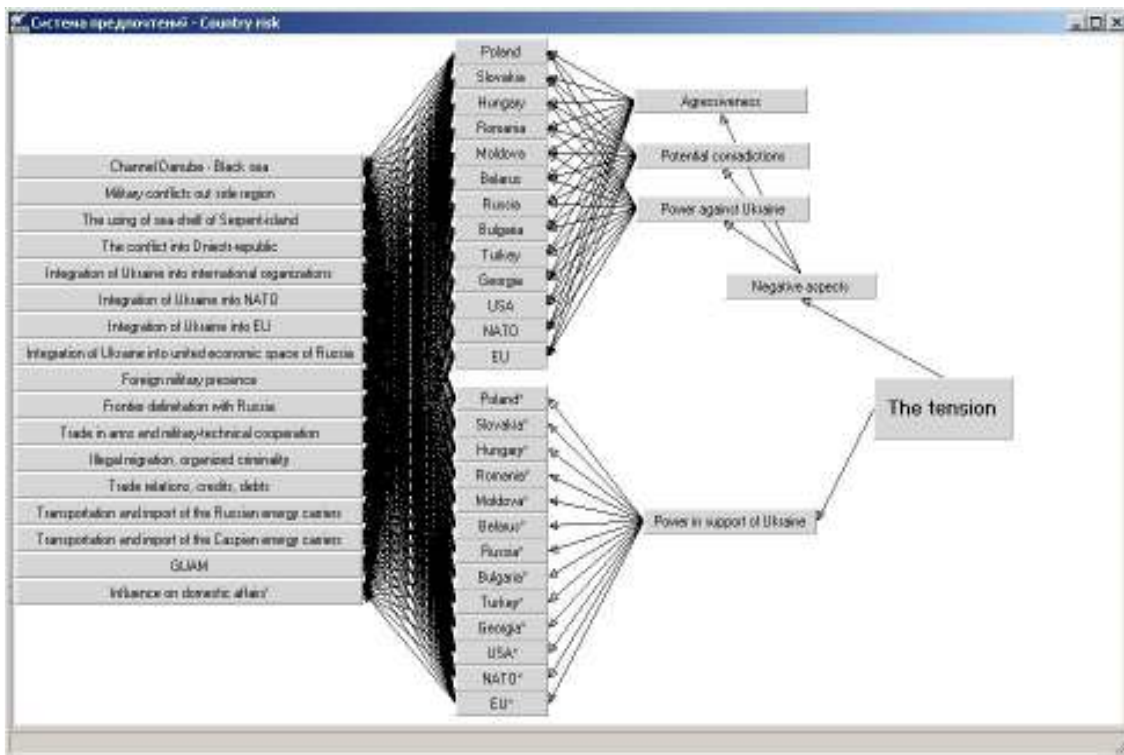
Система предпочтений - Country risk

Channel Danube - Black sea
Military conflicts out side region
The using of sea shelf of Serpent-island
The conflict into Dniestr-republic
Integration of Ukraine into international organizations
Integration of Ukraine into NATO
Integration of Ukraine into EU
Integration of Ukraine into united economic space of Russia
Foreign military presence
Frontier delimitation with Russia
Trade in arms and military-technical cooperation
Illegal migration, organized criminality
Trade relations, credits, debts
Transportation and import of the Russian energy carriers
Transportation and import of the Caspian energy carriers
GUAM
Influence on domestic affairs'

Poland
Slovakia
Hungary
Romania
Moldova
Belarus
Russia
Bulgaria
Turkey
Georgia
USA
NATO
EU

Poland'
Slovakia'
Hungary'
Romania'
Moldova'
Belarus'
Russia'
Bulgaria'
Turkey'
Georgia'
USA'
NATO'
EU'

Aggressiveness
Potential contradictions
Power against Ukraine
Negative aspects
Power in support of Ukraine
The tension